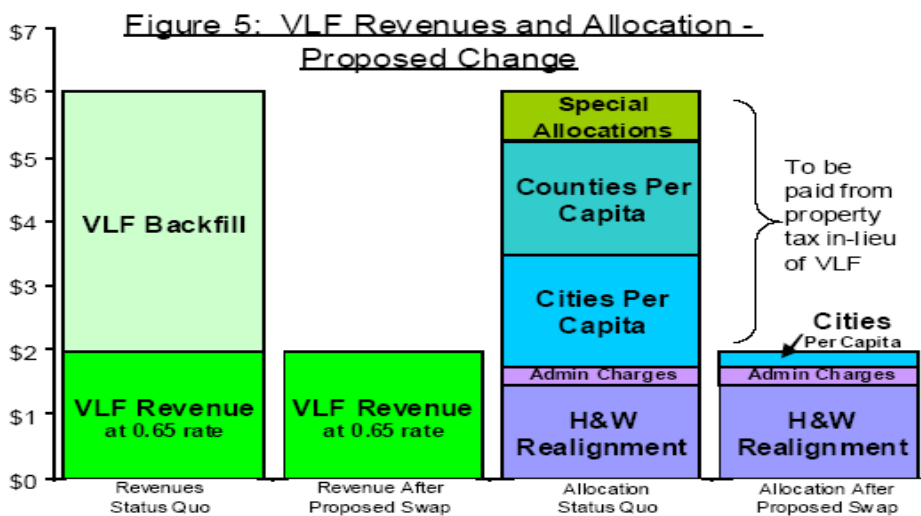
Figure 5: VLF Revenues and Allocation - Proposed Change

$7
$6
$5
$4
$3
$2
$1
$0

VLF Backfill

VLF Revenue at 0.65 rate

VLF Revenue at 0.65 rate

Special Allocations

Counties Per Capita

Cities Per Capita

Admin Charges

H&W Realignment

To be paid from property tax in-lieu of VLF

Cities Per Capita

Admin Charges

H&W Realignment

Revenues Status Quo

Revenue After Proposed Swap

Allocation Status Quo

Allocation After Proposed Swap